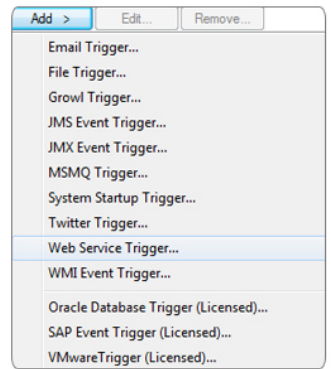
Add >
Edit...
Remove...

Email Trigger...
File Trigger...
Growl Trigger...
JMS Event Trigger...
JMX Event Trigger...
MSMQ Trigger...
System Startup Trigger...
Twitter Trigger...
Web Service Trigger...
WMI Event Trigger...

Oracle Database Trigger (Licensed)...
SAP Event Trigger (Licensed)...
VMwareTrigger (Licensed)...